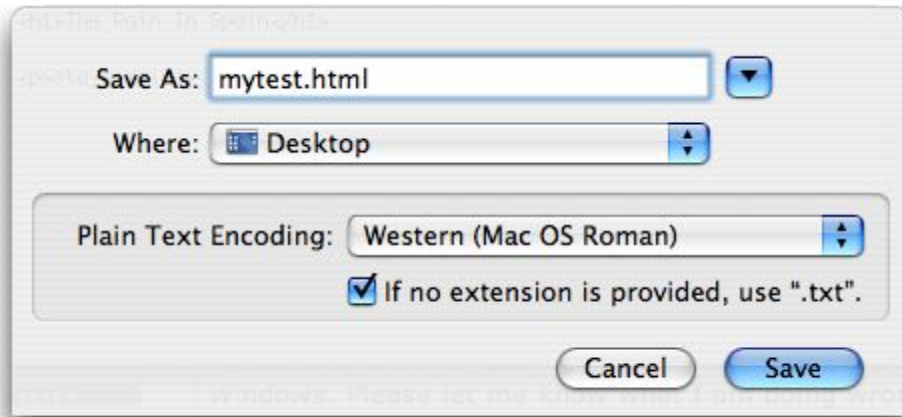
<h1>The Rain in Spain</h1>

<p>sto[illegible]

Save As: mytest.html

Where: Desktop

Plain Text Encoding: Western (Mac OS Roman)

If no extension is provided, use ".txt".

Cancel

Save

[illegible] Windows. Please let me know what I am doing wro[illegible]